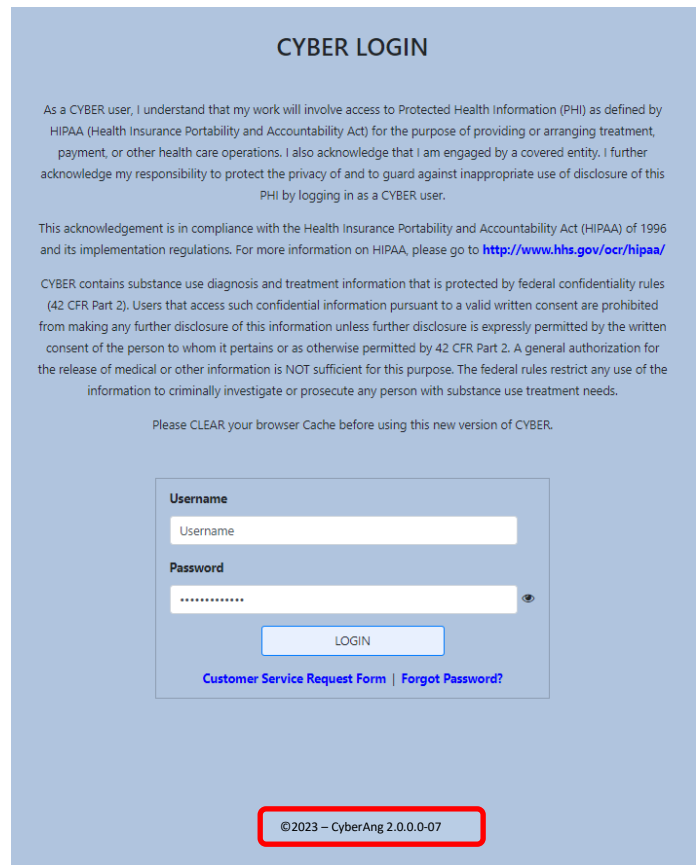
CYBER LOGIN

As a CYBER user, I understand that my work will involve access to Protected Health Information (PHI) as defined by HIPAA (Health Insurance Portability and Accountability Act) for the purpose of providing or arranging treatment, payment, or other health care operations. I also acknowledge that I am engaged by a covered entity. I further acknowledge my responsibility to protect the privacy of and to guard against inappropriate use of disclosure of this PHI by logging in as a CYBER user.

This acknowledgement is in compliance with the Health Insurance Portability and Accountability Act (HIPAA) of 1996 and its implementation regulations. For more information on HIPAA, please go to http://www.hhs.gov/ocr/hipaa/

CYBER contains substance use diagnosis and treatment information that is protected by federal confidentiality rules (42 CFR Part 2). Users that access such confidential information pursuant to a valid written consent are prohibited from making any further disclosure of this information unless further disclosure is expressly permitted by the written consent of the person to whom it pertains or as otherwise permitted by 42 CFR Part 2. A general authorization for the release of medical or other information is NOT sufficient for this purpose. The federal rules restrict any use of the information to criminally investigate or prosecute any person with substance use treatment needs.

Please CLEAR your browser Cache before using this new version of CYBER.

Username

Username

Password

•••••••••••••

LOGIN

Customer Service Request Form | Forgot Password?

©2023 – CyberAng 2.0.0.0-07